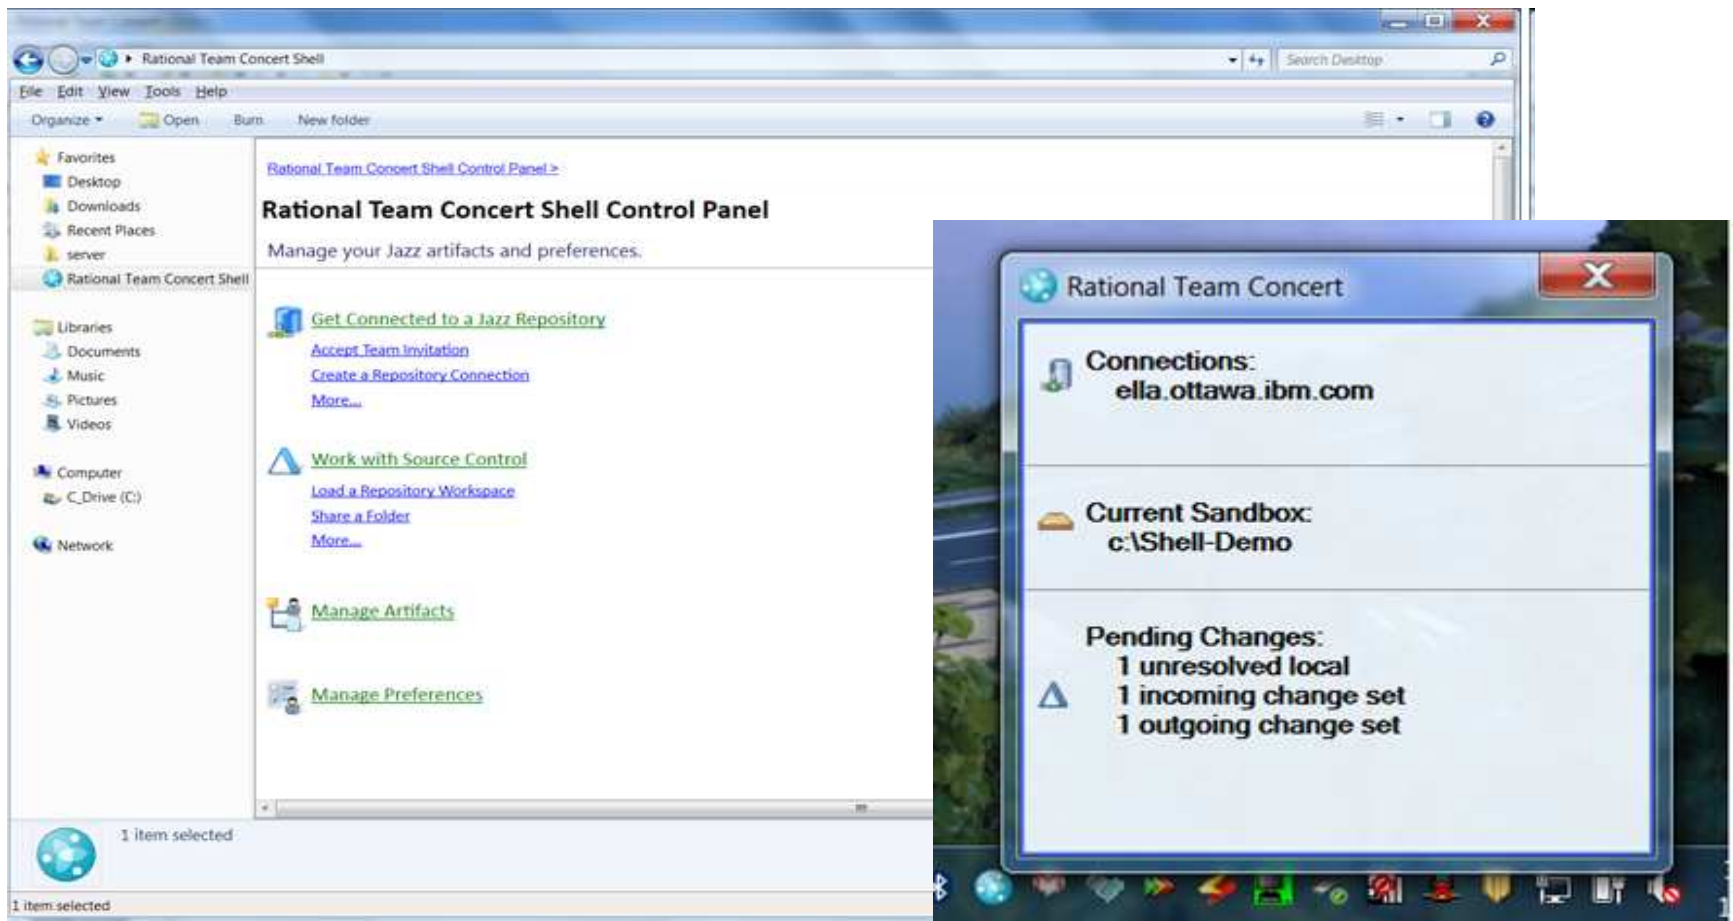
Rational Team Concert Shell

Search Desktop

File Edit View Tools Help

Organize ▾ Open Burn New folder

Favorites
Desktop
Downloads
Recent Places
server
Rational Team Concert Shell

Libraries
Documents
Music
Pictures
Videos

Computer
C_Drive (C:)

Network

Rational Team Concert Shell Control Panel >

Rational Team Concert Shell Control Panel

Manage your Jazz artifacts and preferences.

Get Connected to a Jazz Repository
Accept Team Invitation
Create a Repository Connection
More...

Work with Source Control
Load a Repository Workspace
Share a Folder
More...

Manage Artifacts

Manage Preferences

1 item selected

1 item selected

Rational Team Concert

Connections:
ella.ottawa.ibm.com

Current Sandbox:
c:\Shell-Demo

Pending Changes:
1 unresolved local
1 incoming change set
1 outgoing change set